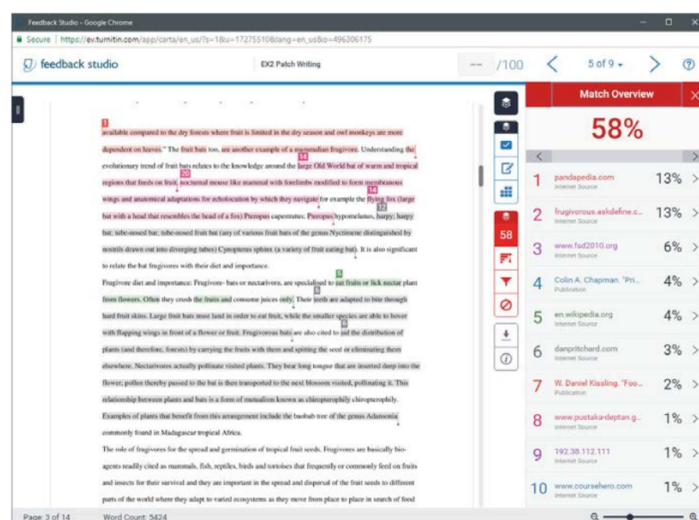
Feedback Studio - Google Chrome

Secure | https://ev.turnitin.com/app/carta/en_us/?s=1&u=1727551088lang=en_us&o=496306175

feedback studio

EX2 Patch Writing

-- /100

5 of 9

Match Overview

58%

1 pandapedia.com Internet Source 13%

2 frugivorous.askdefine.c... Internet Source 13%

3 www.fsd2010.org Internet Source 6%

4 Colin A. Chapman. "Pri... Publication 4%

5 en.wikipedia.org Internet Source 4%

6 danpritchard.com Internet Source 3%

7 W. Daniel Kissling. "Foo... Publication 2%

8 www.pustaka-deptan.g... Internet Source 1%

9 192.38.112.111 Internet Source 1%

10 www.coursehero.com Internet Source 1%

58

available compared to the dry forests where fruit is limited in the dry season and owl monkeys are more dependent on leaves." The fruit bats too, are another example of a mammalian frugivore. Understanding the evolutionary trend of fruit bats relates to the knowledge around the large Old World bat of warm and tropical regions that feeds on fruit, nocturnal mouse like mammal with forelimbs modified to form membranous wings and anatomical adaptations for echolocation by which they navigate for example the flying fox (large bat with a head that resembles the head of a fox) Pteropus capestratus; Pteropus hypomelanus, harpy; harpy bat; tube-nosed fruit bat (any of various fruit bats of the genus Nyctimene distinguished by nostrils drawn out into diverging tubes) Cynopterus sphinx (a variety of fruit eating bat). It is also significant to relate the bat frugivores with their diet and importance.

Frugivore diet and importance: Frugivore- bats or nectarivore, are specialised to eat fruits or lick nectar plant from flowers. Often they crush the fruits and consume juices only. Their teeth are adapted to bite through hard fruit skins. Large fruit bats must land in order to eat fruit, while the smaller species are able to hover with flapping wings in front of a flower or fruit. Frugivorous bats are also cited to aid the distribution of plants (and therefore, forests) by carrying the fruits with them and spitting the seed or eliminating them elsewhere. Nectarivores actually pollinate visited plants. They bear long tongue that are inserted deep into the flower; pollen thereby passed to the bat is then transported to the next blossom visited, pollinating it. This relationship between plants and bats is a form of mutualism known as chiropterophily chiropterophily. Examples of plants that benefit from this arrangement include the baobab tree of the genus Adansonia commonly found in Madagascar tropical Africa.

The role of frugivores for the spread and germination of tropical fruit seeds. Frugivores are basically bio-agents readily cited as mammals, fish, reptiles, birds and tortoises that frequently or commonly feed on fruits and insects for their survival and they are important in the spread and dispersal of the fruit seeds to different parts of the world where they adapt to varied ecosystems as they move from place to place in search of food

Page: 3 of 14 Word Count: 5424